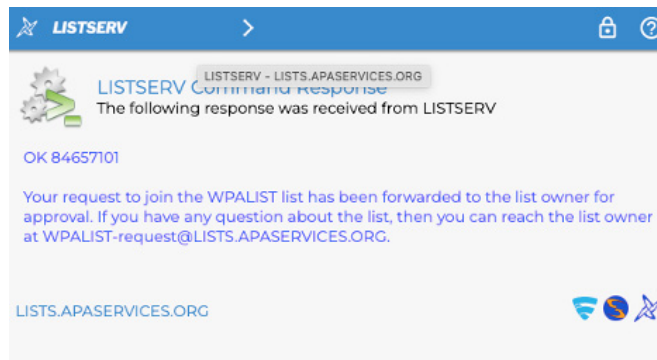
LISTSERV

LISTSERV - LISTS.APASERVICES.ORG

LISTSERV Command Response
The following response was received from LISTSERV

OK 84657101

Your request to join the WPALIST list has been forwarded to the list owner for approval. If you have any question about the list, then you can reach the list owner at WPALIST-request@LISTS.APASERVICES.ORG.

LISTS.APASERVICES.ORG